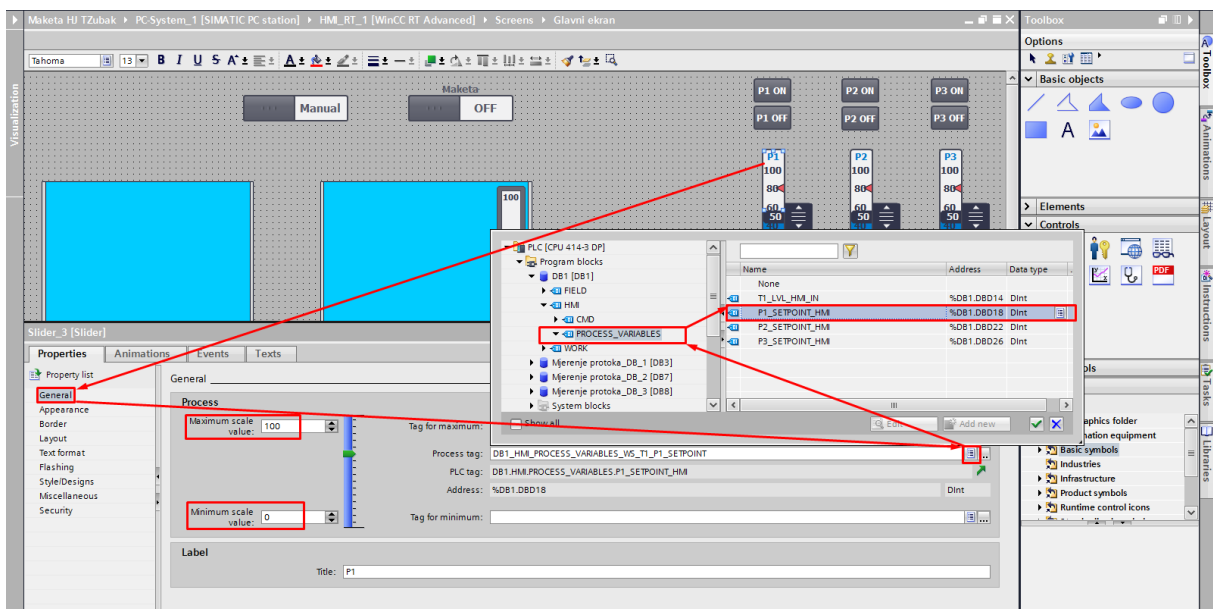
Maketa HJ TZubak ▸ PC-System_1 [SIMATIC PC station] ▸ HMI_RT_1 [WinCC RT Advanced] ▸ Screens ▸ Glavni ekran

Toolbox

Options

Basic objects

Elements

Controls

Graphics folder

Automation equipment

Basic symbols

Industries

Infrastructure

Product symbols

Runtime control icons

Tahoma 13 B I U S

Visualization

Manual

Maketa

OFF

P1 ON
P1 OFF
P2 ON
P2 OFF
P3 ON
P3 OFF

P1
100
80
60
50

P2
100
80
60
50

P3
100
80
60
50

100

PLC [CPU 414-3 DP]
Program blocks
DB1 [DB1]
FIELD
HMI
CMD
PROCESS_VARIABLES
WORK
Mjerenje protoka_DB_1 [DB3]
Mjerenje protoka_DB_2 [DB7]
Mjerenje protoka_DB_3 [DB8]
System blocks
Show all

| Name | Address | Data type |
|---|---|---|
| None | | |
| T1_LVL_HMI_IN | %DB1.DBD14 | DInt |
| P1_SETPOINT_HMI | %DB1.DBD18 | DInt |
| P2_SETPOINT_HMI | %DB1.DBD22 | DInt |
| P3_SETPOINT_HMI | %DB1.DBD26 | DInt |

Edit
Add new

Slider_3 [Slider]

Properties | Animations | Events | Texts

Property list
General
Appearance
Border
Layout
Text format
Flashing
Style/Designs
Miscellaneous
Security

General

Process

Maximum scale value: 100

Minimum scale value: 0

Tag for maximum:

Process tag: DB1_HMI_PROCESS_VARIABLES_WS_T1_P1_SETPOINT

PLC tag: DB1.HMI.PROCESS_VARIABLES.P1_SETPOINT_HMI

Address: %DB1.DBD18 DInt

Tag for minimum:

Label

Title: P1

Animations
Layout
Instructions
Tasks
Libraries